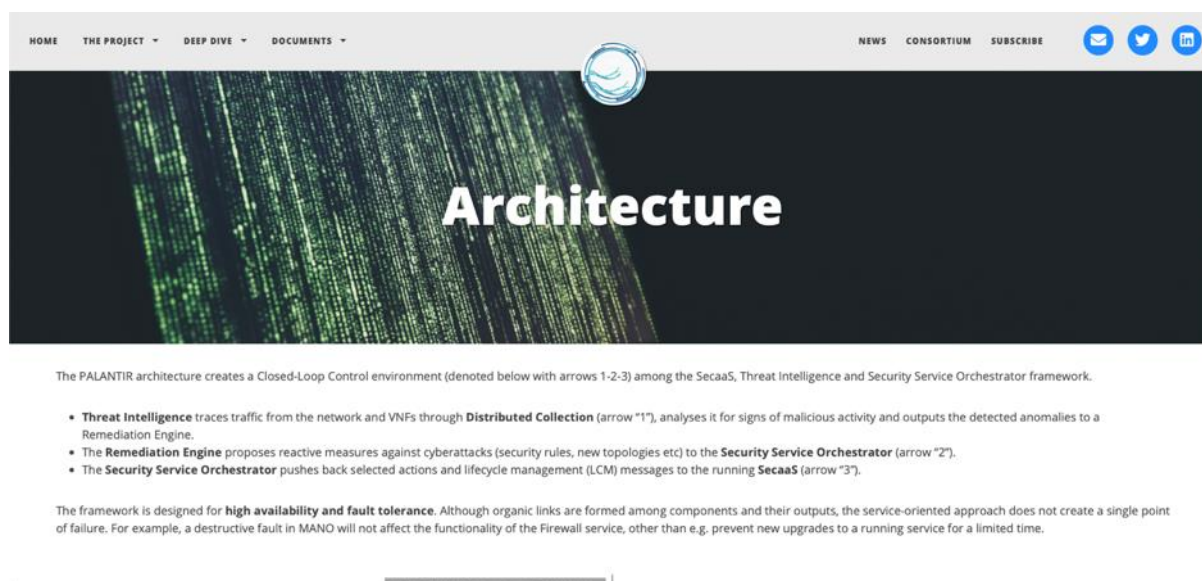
HOME THE PROJECT ▾ DEEP DIVE ▾ DOCUMENTS ▾

NEWS CONSORTIUM SUBSCRIBE

Architecture

The PALANTIR architecture creates a Closed-Loop Control environment (denoted below with arrows 1-2-3) among the SecaaS, Threat Intelligence and Security Service Orchestrator framework.

- **Threat Intelligence** traces traffic from the network and VNFs through **Distributed Collection** (arrow "1"), analyses it for signs of malicious activity and outputs the detected anomalies to a Remediation Engine.
- The **Remediation Engine** proposes reactive measures against cyberattacks (security rules, new topologies etc) to the **Security Service Orchestrator** (arrow "2").
- The **Security Service Orchestrator** pushes back selected actions and lifecycle management (LCM) messages to the running **SecaaS** (arrow "3").

The framework is designed for **high availability and fault tolerance**. Although organic links are formed among components and their outputs, the service-oriented approach does not create a single point of failure. For example, a destructive fault in MANO will not affect the functionality of the Firewall service, other than e.g. prevent new upgrades to a running service for a limited time.